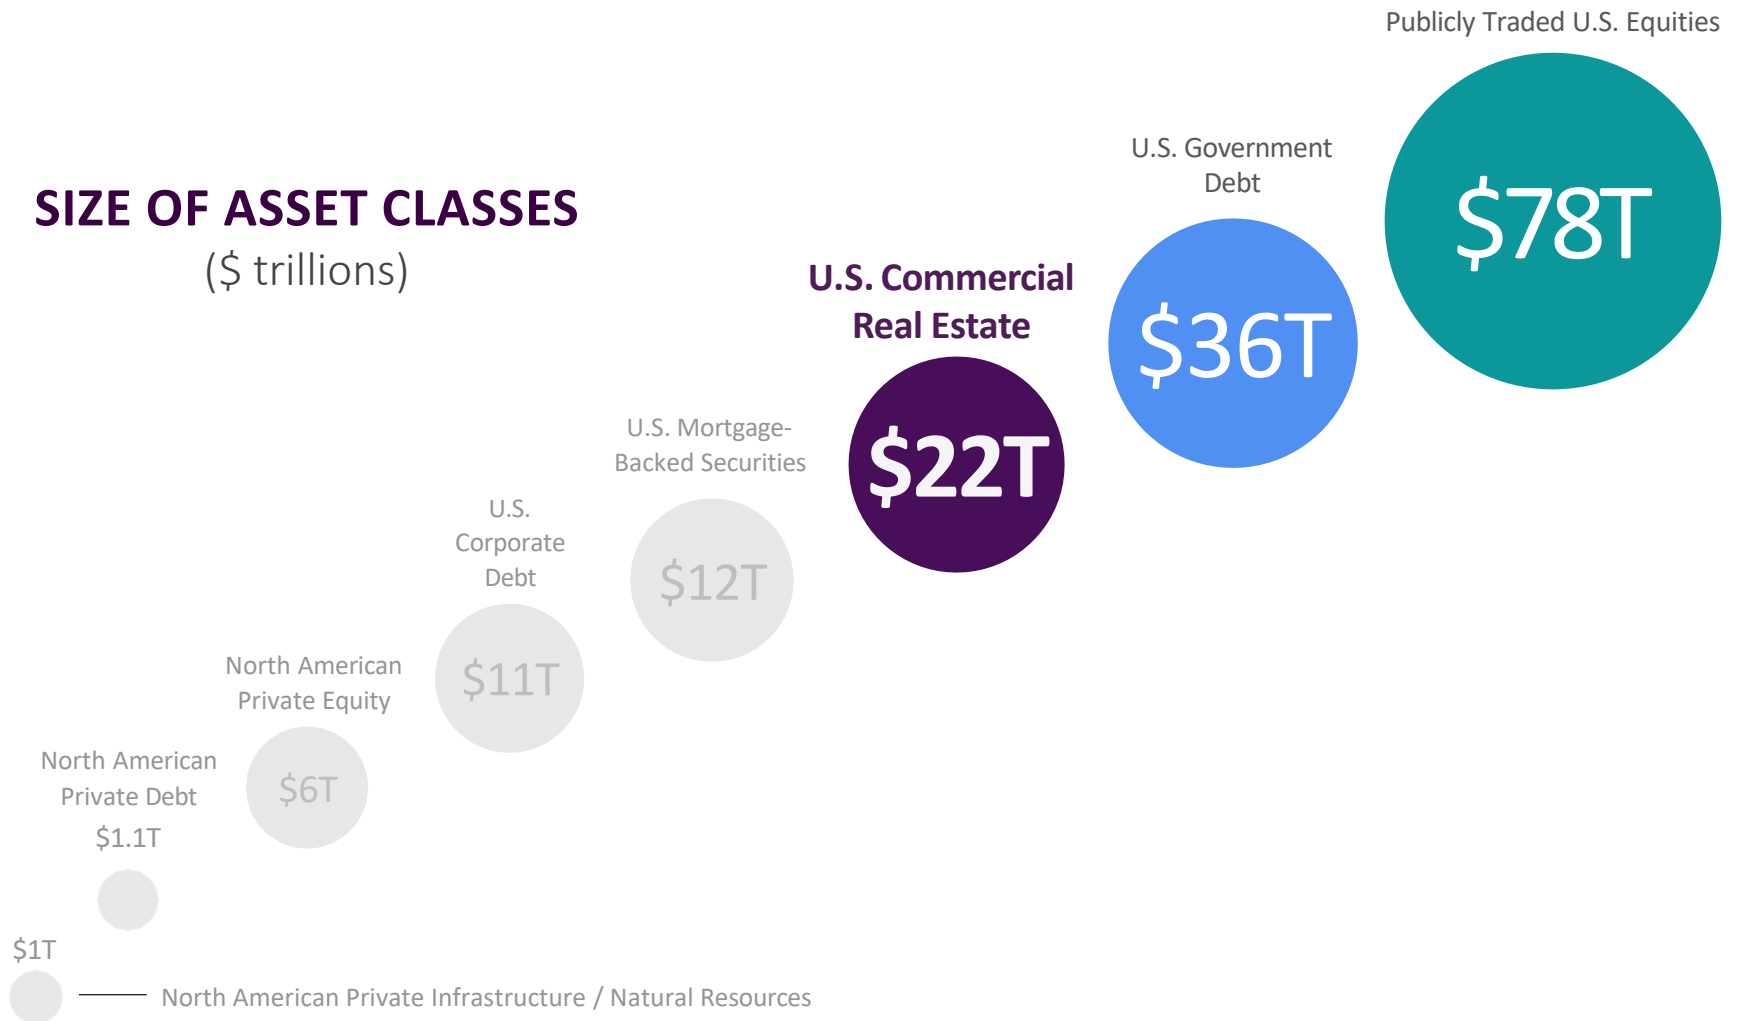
SIZE OF ASSET CLASSES
($ trillions)

Publicly Traded U.S. Equities
$78T

U.S. Government Debt
$36T

U.S. Commercial Real Estate
$22T

U.S. Mortgage-Backed Securities
$12T

U.S. Corporate Debt
$11T

North American Private Equity
$6T

North American Private Debt
$1.1T

$1T
North American Private Infrastructure / Natural Resources